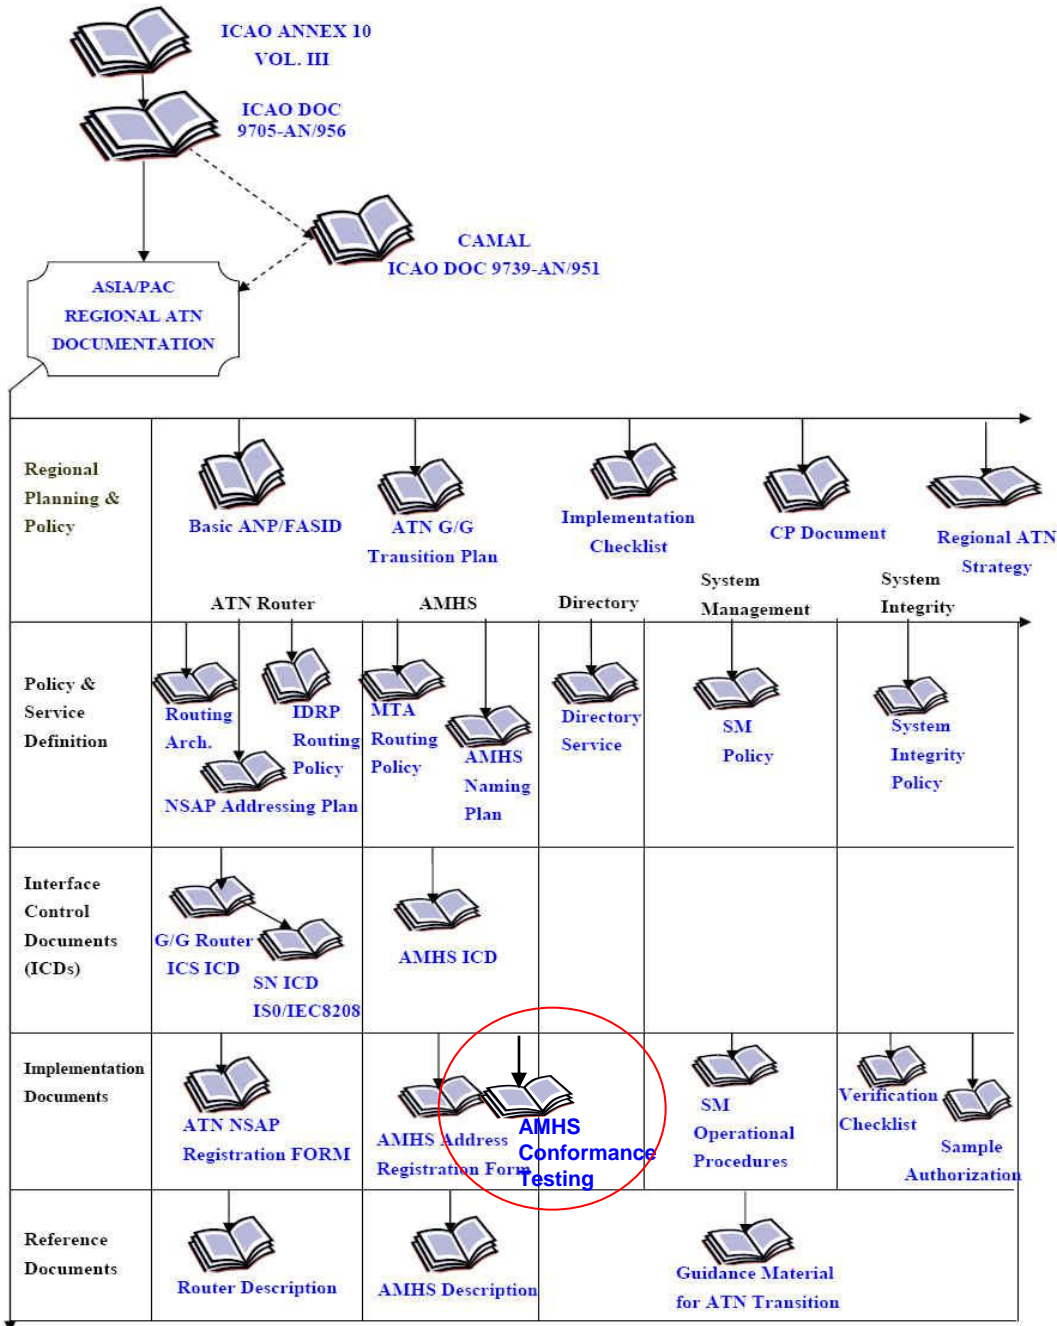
ICAO ANNEX 10 VOL. III

ICAO DOC 9705-AN/956

CAMAL ICAO DOC 9739-AN/951

ASIA/PAC REGIONAL ATN DOCUMENTATION

Regional Planning & Policy

Basic ANP/FASID

ATN G/G Transition Plan

Implementation Checklist

CP Document

Regional ATN Strategy

ATN Router

AMHS

Directory

System Management

System Integrity

Policy & Service Definition

Routing Arch.

IDRP Routing Policy

NSAP Addressing Plan

MTA Routing Policy

AMHS Naming Plan

Directory Service

SM Policy

System Integrity Policy

Interface Control Documents (ICDs)

G/G Router ICS ICD

SN ICD ISO/IEC8208

AMHS ICD

Implementation Documents

ATN NSAP Registration FORM

AMHS Address Registration Form

AMHS Conformance Testing

SM Operational Procedures

Verification Checklist

Sample Authorization

Reference Documents

Router Description

AMHS Description

Guidance Material for ATN Transition